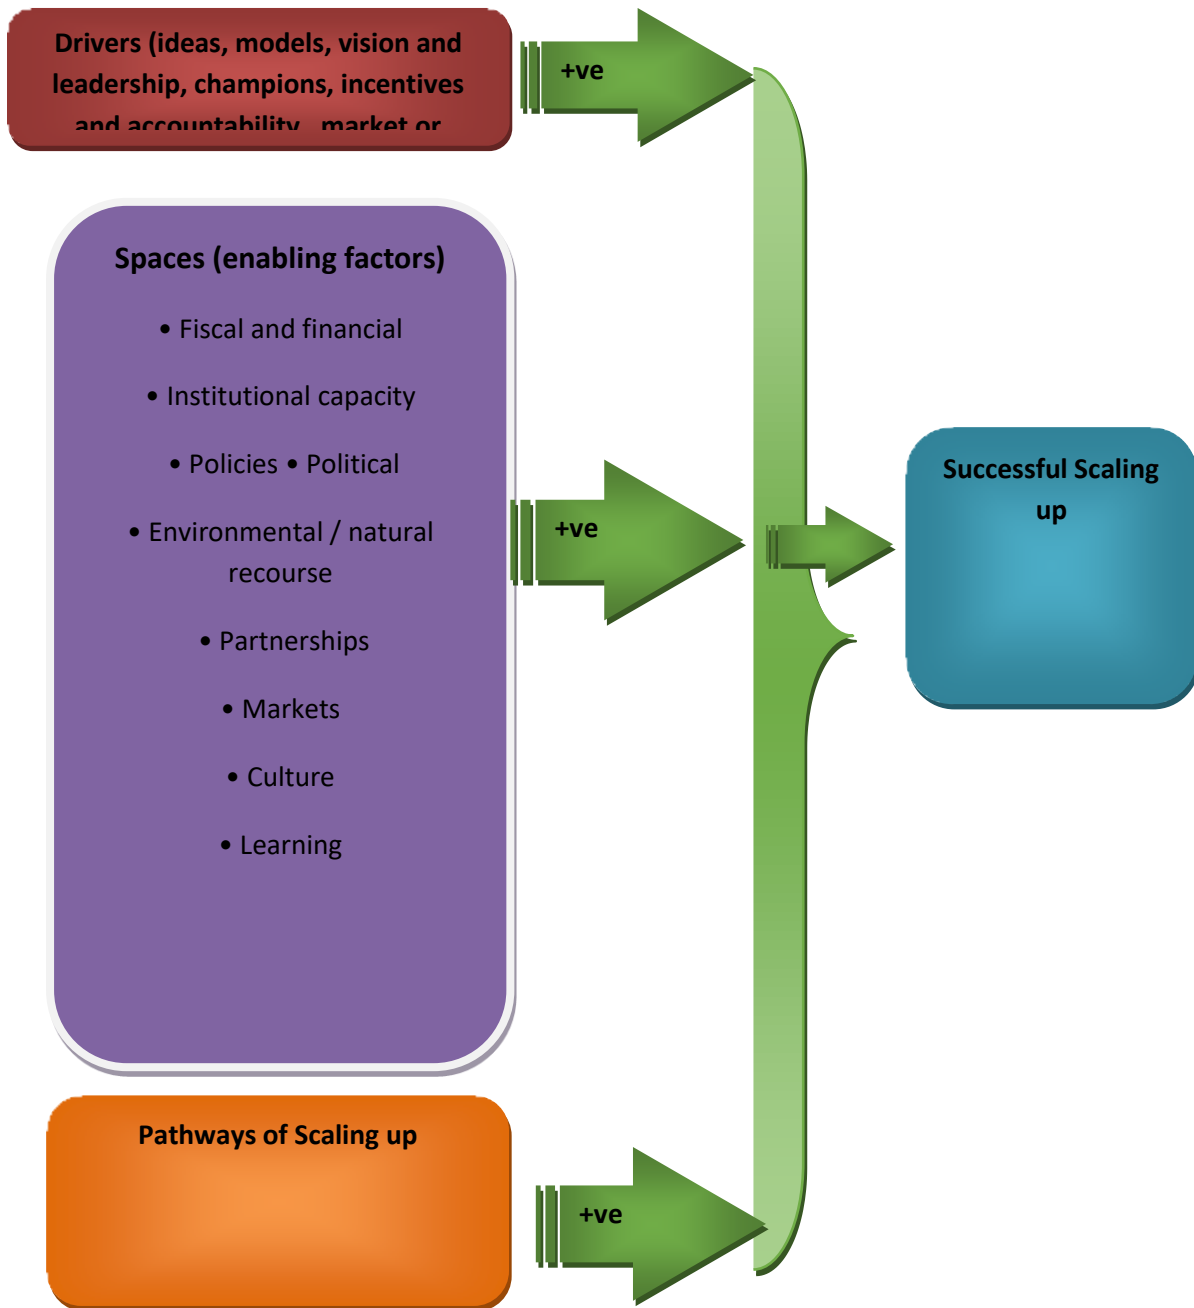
Drivers (ideas, models, vision and leadership, champions, incentives and accountability, market or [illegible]

+ve

Spaces (enabling factors)

• Fiscal and financial

• Institutional capacity

• Policies • Political

• Environmental / natural recourse

• Partnerships

• Markets

• Culture

• Learning

+ve

Successful Scaling up

Pathways of Scaling up

+ve